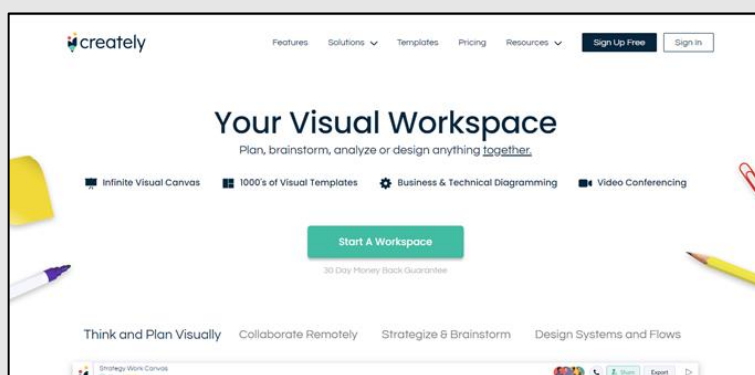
creately

Features Solutions Templates Pricing Resources Sign Up Free Sign In

Your Visual Workspace

Plan, brainstorm, analyze or design anything together.

Infinite Visual Canvas 1000's of Visual Templates Business & Technical Diagramming Video Conferencing

Start A Workspace

30 Day Money Back Guarantee

Think and Plan Visually Collaborate Remotely Strategize & Brainstorm Design Systems and Flows

Strategy Work Canvas

Share Export